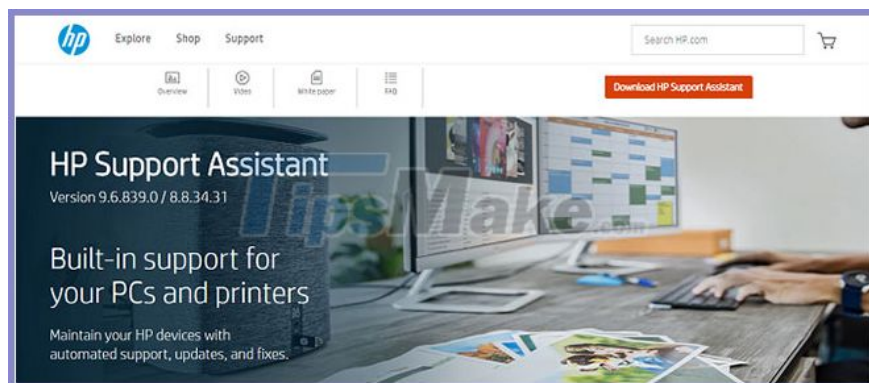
hp

Explore Shop Support

Search HP.com

Overview Video White paper FAQ

Download HP Support Assistant

HP Support Assistant

Version 9.6.839.0 / 8.8.34.31

TipsMake.com

Built-in support for your PCs and printers

Maintain your HP devices with automated support, updates, and fixes.